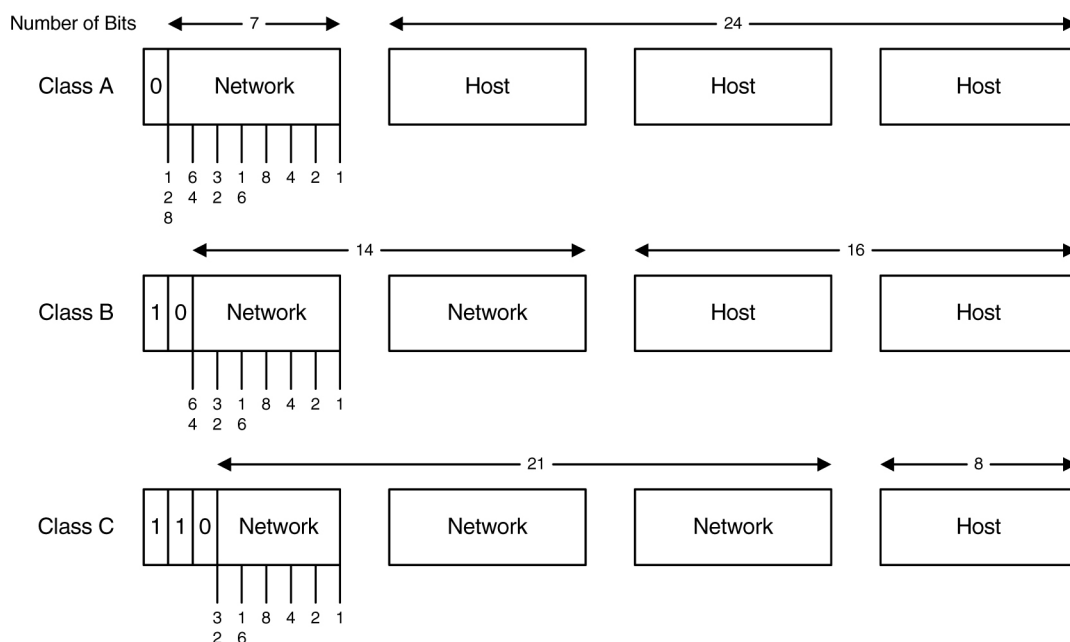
Number of Bits 7 24

Class A 0 Network Host Host Host

128 64 32 16 8 4 2 1

14 16

Class B 1 0 Network Network Host Host

64 32 16 8 4 2 1

21 8

Class C 1 1 0 Network Network Network Host

32 16 8 4 2 1